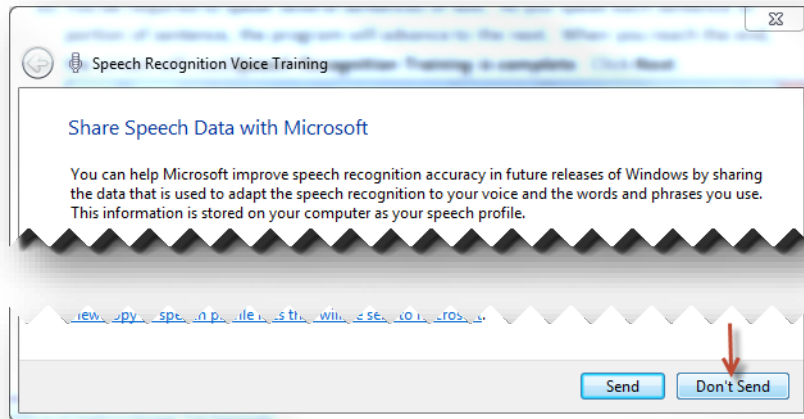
Speech Recognition Voice Training

Share Speech Data with Microsoft

You can help Microsoft improve speech recognition accuracy in future releases of Windows by sharing the data that is used to adapt the speech recognition to your voice and the words and phrases you use. This information is stored on your computer as your speech profile.

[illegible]

Send

Don't Send